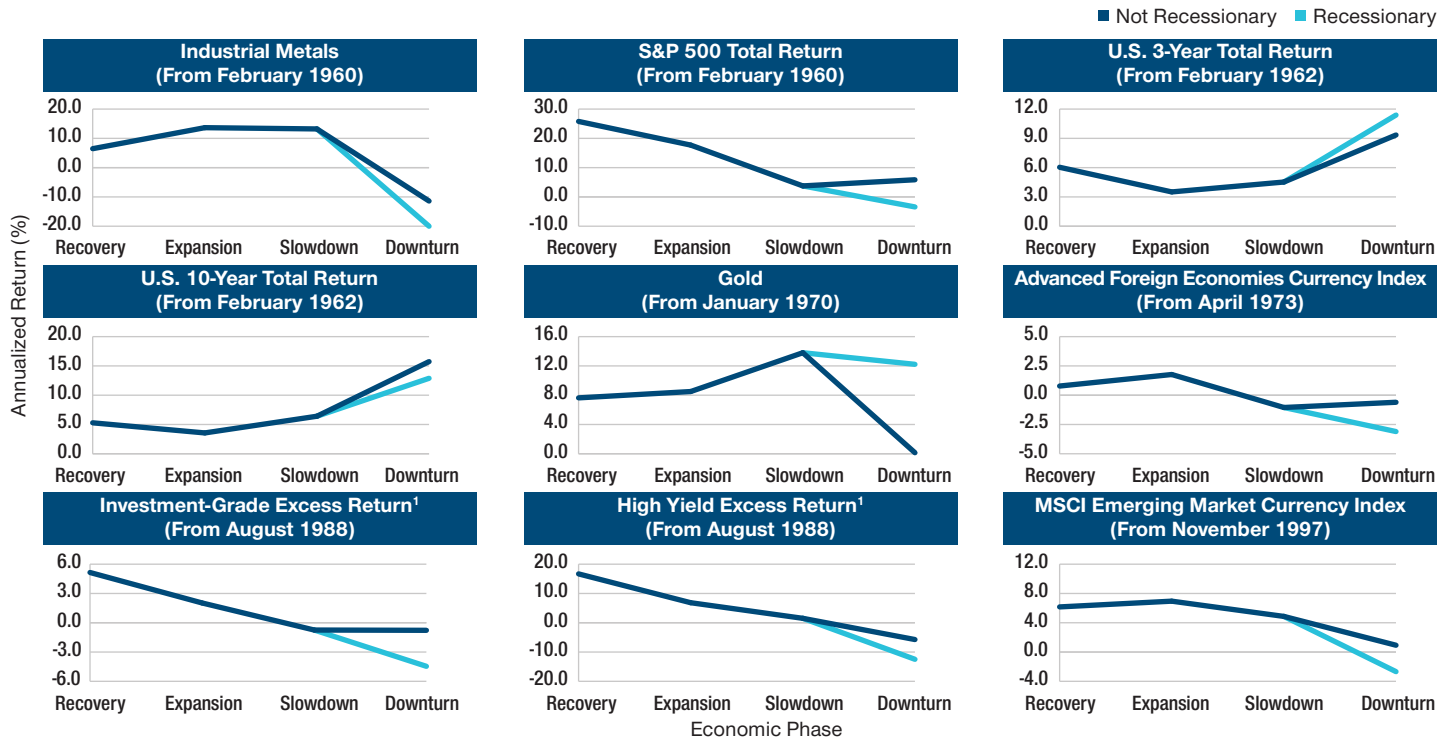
Not Recessionary Recessionary

Industrial Metals (From February 1960)
20.0
10.0
0.0
-10.0
-20.0
Recovery Expansion Slowdown Downturn

S&P 500 Total Return (From February 1960)
30.0
20.0
10.0
0.0
-10.0
Recovery Expansion Slowdown Downturn

U.S. 3-Year Total Return (From February 1962)
12.0
9.0
6.0
3.0
0.0
Recovery Expansion Slowdown Downturn

Annualized Return (%)

U.S. 10-Year Total Return (From February 1962)
20.0
15.0
10.0
5.0
0.0
Recovery Expansion Slowdown Downturn

Gold (From January 1970)
16.0
12.0
8.0
4.0
0.0
Recovery Expansion Slowdown Downturn

Advanced Foreign Economies Currency Index (From April 1973)
5.0
2.5
0.0
-2.5
-5.0
Recovery Expansion Slowdown Downturn

Investment-Grade Excess Return$^1$ (From August 1988)
6.0
3.0
0.0
-3.0
-6.0
Recovery Expansion Slowdown Downturn

High Yield Excess Return$^1$ (From August 1988)
20.0
10.0
0.0
-10.0
-20.0
Recovery Expansion Slowdown Downturn

MSCI Emerging Market Currency Index (From November 1997)
12.0
8.0
4.0
0.0
-4.0
Recovery Expansion Slowdown Downturn

Economic Phase